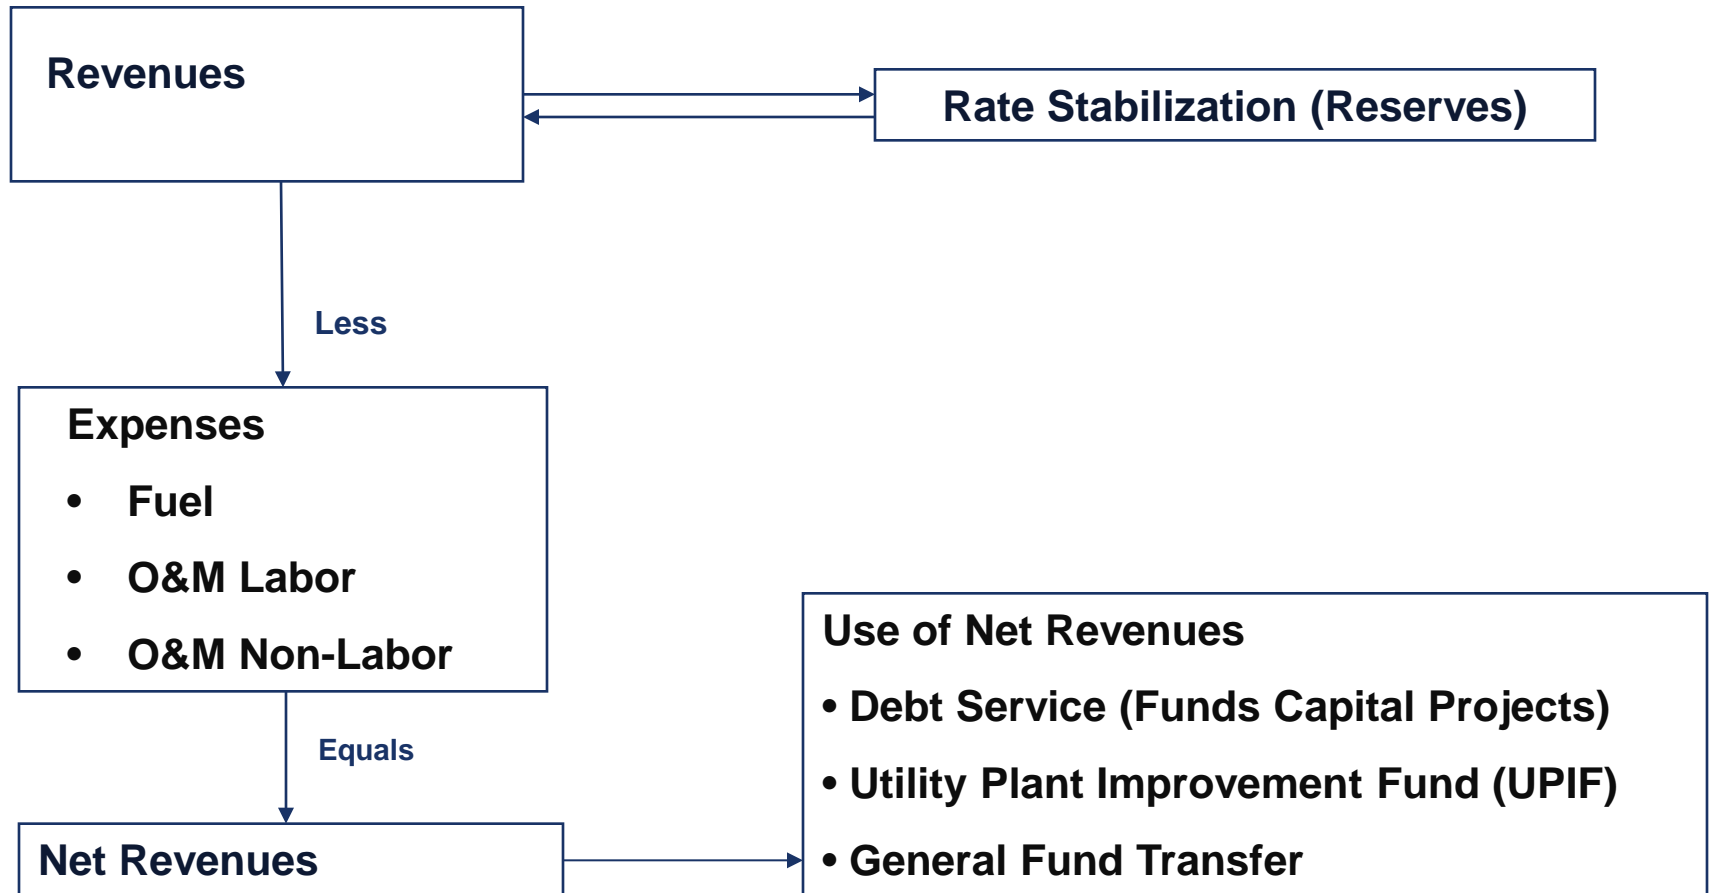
Revenues

Rate Stabilization (Reserves)

Less

Expenses

- Fuel
- O&M Labor
- O&M Non-Labor

Equals

Net Revenues

Use of Net Revenues

- Debt Service (Funds Capital Projects)
- Utility Plant Improvement Fund (UPIF)
- General Fund Transfer